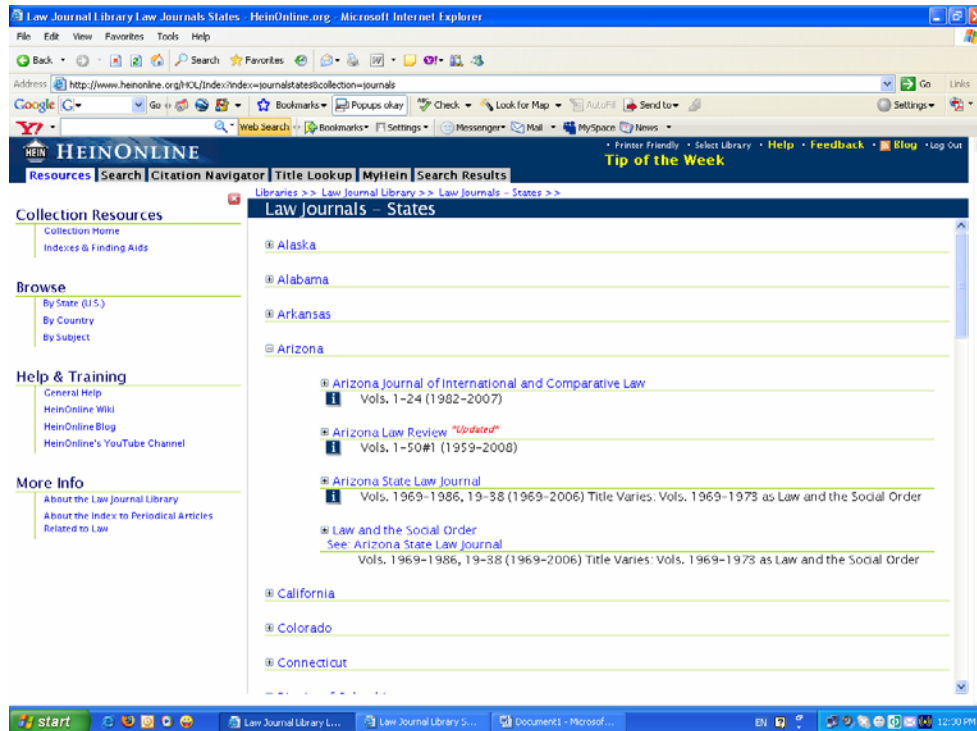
Law Journal Library Law Journals States - HeinOnline.org - Microsoft Internet Explorer

File Edit View Favorites Tools Help

Back Search Favorites

Address http://www.heinonline.org/HOL/Index?index=journalstates&collection=journals Go Links

Google Go Bookmarks Popups okay Check Look for Map AutoFill Send to Settings

Y! Web Search Bookmarks Settings Messenger Mail MySpace News

HEINONLINE

• Printer Friendly • Select Library • Help • Feedback • Blog • Log Out

Tip of the Week

Resources Search Citation Navigator Title Lookup MyHein Search Results

Libraries >> Law Journal Library >> Law Journals - States >>

Law Journals - States

Collection Resources
Collection Home
Indexes & Finding Aids

Browse
By State (U.S.)
By Country
By Subject

Help & Training
General Help
HeinOnline Wiki
HeinOnline Blog
HeinOnline's YouTube Channel

More Info
About the Law Journal Library
About the Index to Periodical Articles Related to Law

Alaska

Alabama

Arkansas

Arizona

Arizona Journal of International and Comparative Law
Vols. 1-24 (1982-2007)

Arizona Law Review "Updated"
Vols. 1-50#1 (1959-2008)

Arizona State Law Journal
Vols. 1969-1986, 19-38 (1969-2006) Title Varies: Vols. 1969-1973 as Law and the Social Order

Law and the Social Order
See: Arizona State Law Journal
Vols. 1969-1986, 19-38 (1969-2006) Title Varies: Vols. 1969-1973 as Law and the Social Order

California

Colorado

Connecticut

start Law Journal Library L... Law Journal Library S... Document1 - Microsof... EN 12:30 PM